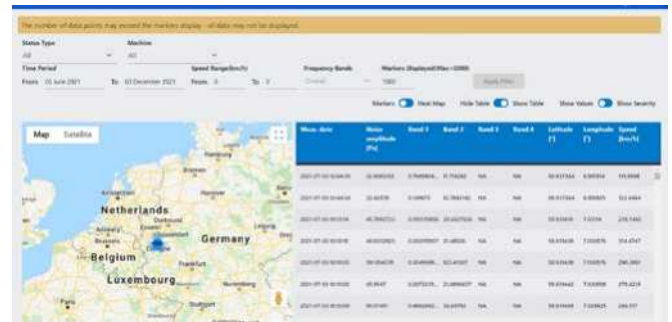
The number of data points may exceed the markers display - all data may not be displayed.

Status Type
All

Machine
All

Time Period
From 01 June 2021 To 03 December 2021

Speed Range(km/h)
From 0 To 0

Frequency Bands
Overall

Markers Displayed(Max=1000)
1000

Apply Filter

Markers Heat Map Hide Table Show Table Show Values Show Severity

Map Satellite

Netherlands
Belgium
Germany
Luxembourg

| Meas. date | Noise amplitude [Pa] | Band 1 | Band 2 | Band 3 | Band 4 | Latitude [°] | Longitude [°] | Speed [km/h] |
|---|---|---|---|---|---|---|---|---|
| 2021-07-02 10:44:36 | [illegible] | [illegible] | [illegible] | NA | NA | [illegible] | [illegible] | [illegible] |
| 2021-07-02 10:44:38 | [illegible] | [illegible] | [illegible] | NA | NA | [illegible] | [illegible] | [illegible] |
| 2021-07-02 10:45:14 | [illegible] | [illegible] | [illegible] | NA | NA | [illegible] | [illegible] | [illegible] |
| 2021-07-02 10:45:18 | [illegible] | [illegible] | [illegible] | NA | NA | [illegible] | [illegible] | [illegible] |
| 2021-07-02 10:45:22 | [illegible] | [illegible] | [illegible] | NA | NA | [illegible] | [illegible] | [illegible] |
| 2021-07-02 10:45:26 | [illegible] | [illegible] | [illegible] | NA | NA | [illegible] | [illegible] | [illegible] |
| 2021-07-02 10:45:30 | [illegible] | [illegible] | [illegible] | NA | NA | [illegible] | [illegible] | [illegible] |